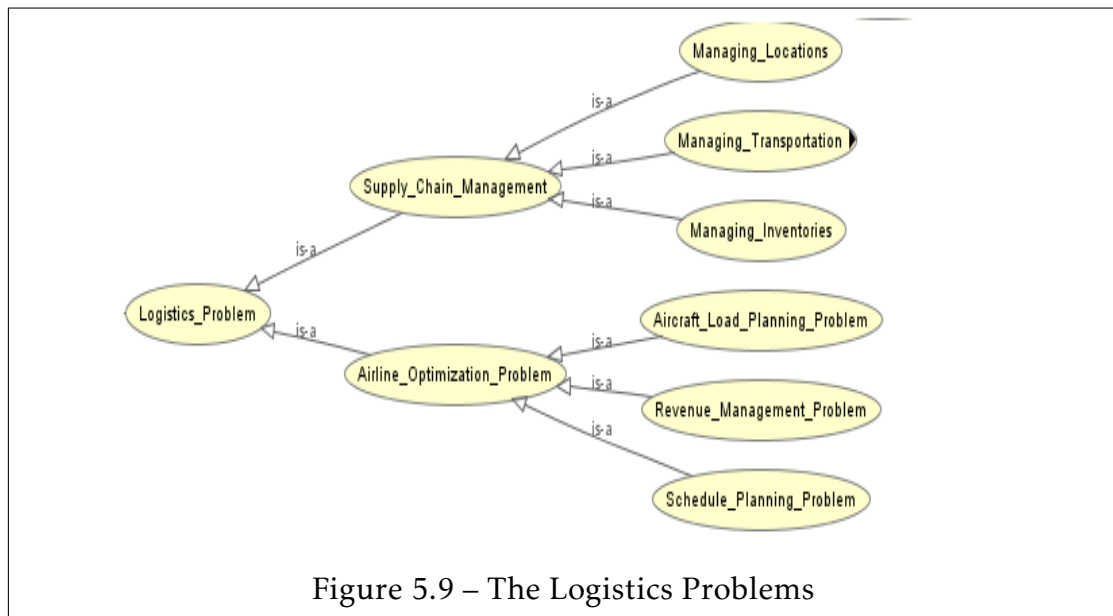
Managing_Locations

is-a

Managing_Transportation

is-a

Supply_Chain_Management

is-a

Managing_Inventories

is-a

Logistics_Problem

is-a

Aircraft_Load_Planning_Problem

is-a

Airline_Optimization_Problem

is-a

Revenue_Management_Problem

is-a

Schedule_Planning_Problem

Figure 5.9 – The Logistics Problems